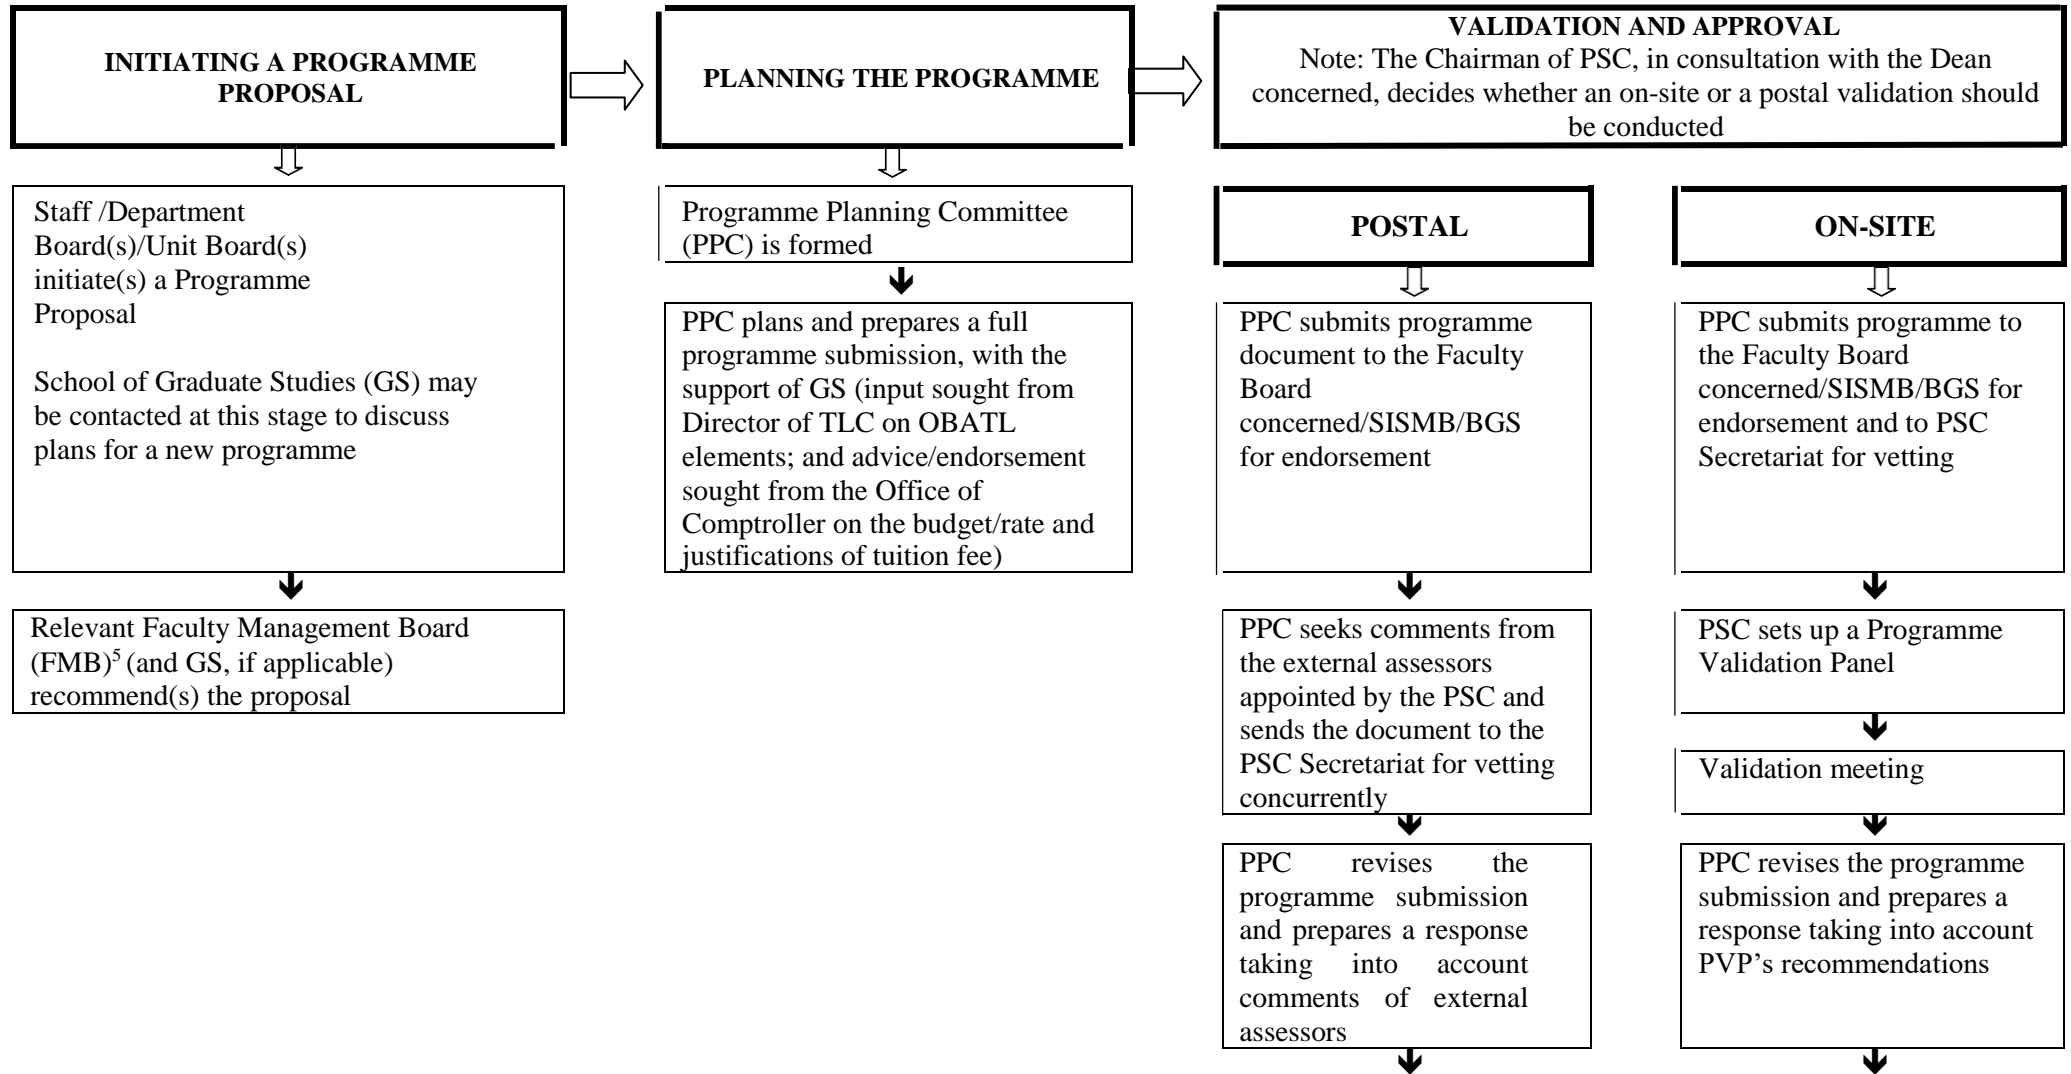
INITIATING A PROGRAMME PROPOSAL

Staff /Department Board(s)/Unit Board(s) initiate(s) a Programme Proposal

School of Graduate Studies (GS) may be contacted at this stage to discuss plans for a new programme

Relevant Faculty Management Board (FMB)$^5$ (and GS, if applicable) recommend(s) the proposal

PLANNING THE PROGRAMME

Programme Planning Committee (PPC) is formed

PPC plans and prepares a full programme submission, with the support of GS (input sought from Director of TLC on OBATL elements; and advice/endorsement sought from the Office of Comptroller on the budget/rate and justifications of tuition fee)

VALIDATION AND APPROVAL
Note: The Chairman of PSC, in consultation with the Dean concerned, decides whether an on-site or a postal validation should be conducted

POSTAL

PPC submits programme document to the Faculty Board concerned/SISMB/BGS for endorsement

PPC seeks comments from the external assessors appointed by the PSC and sends the document to the PSC Secretariat for vetting concurrently

PPC revises the programme submission and prepares a response taking into account comments of external assessors

ON-SITE

PPC submits programme to the Faculty Board concerned/SISMB/BGS for endorsement and to PSC Secretariat for vetting

PSC sets up a Programme Validation Panel

Validation meeting

PPC revises the programme submission and prepares a response taking into account PVP's recommendations